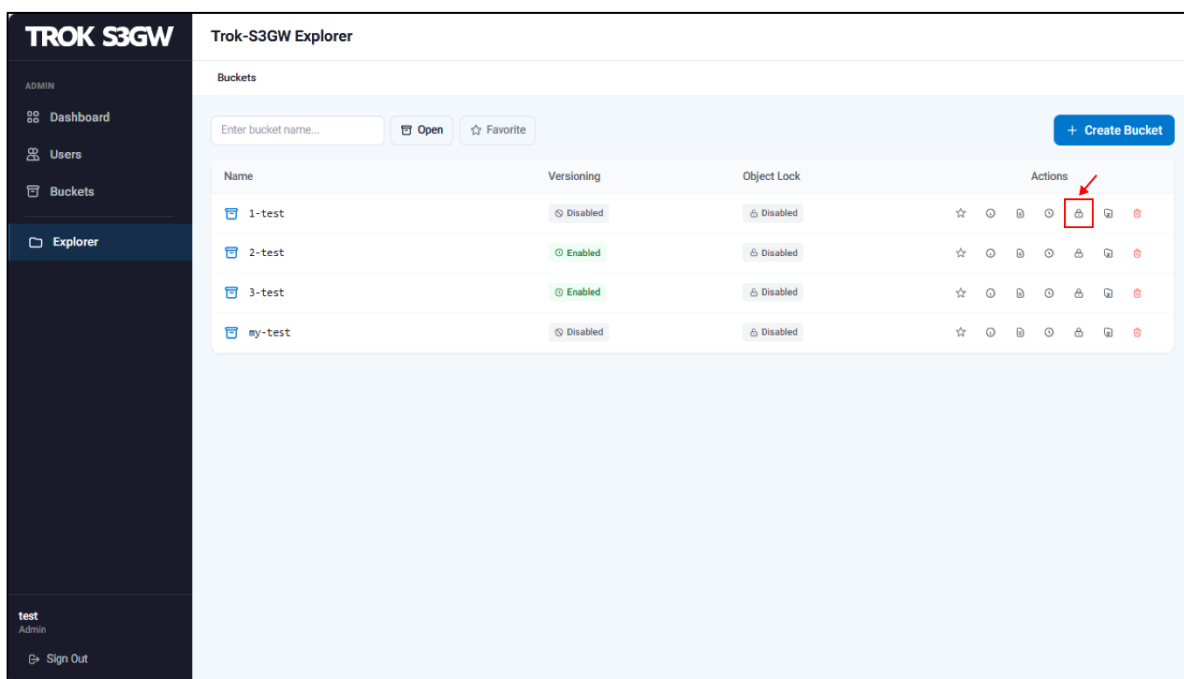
TROK S3GW

ADMIN

Dashboard

Users

Buckets

Explorer

test
Admin

Sign Out

Trok-S3GW Explorer

Buckets

Enter bucket name...

Open

Favorite

+ Create Bucket

| Name | Versioning | Object Lock | Actions |
|---|---|---|---|
| 1-test | Disabled | Disabled | |
| 2-test | Enabled | Disabled | |
| 3-test | Enabled | Disabled | |
| my-test | Disabled | Disabled | |